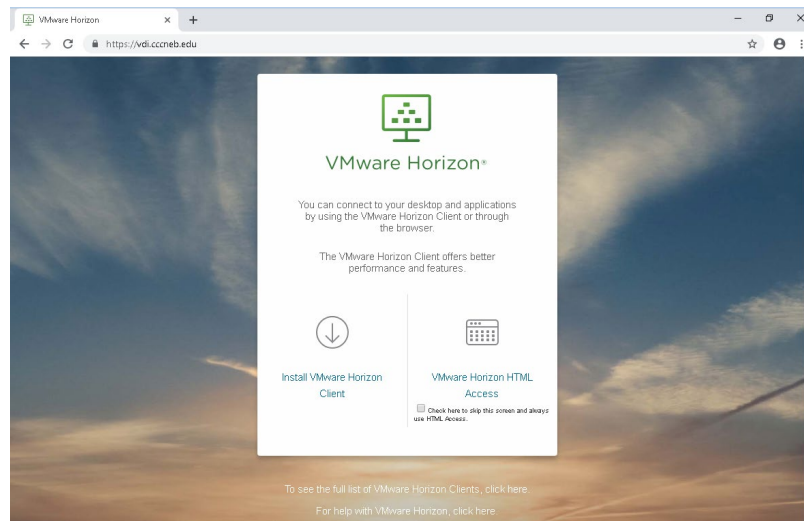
VMware Horizon ×
+
https://vdi.cccneb.edu

VMware Horizon®

You can connect to your desktop and applications by using the VMware Horizon Client or through the browser.

The VMware Horizon Client offers better performance and features.

Install VMware Horizon Client

VMware Horizon HTML Access

Check here to skip this screen and always use HTML Access.

To see the full list of VMware Horizon Clients, click here.

For help with VMware Horizon, click here.